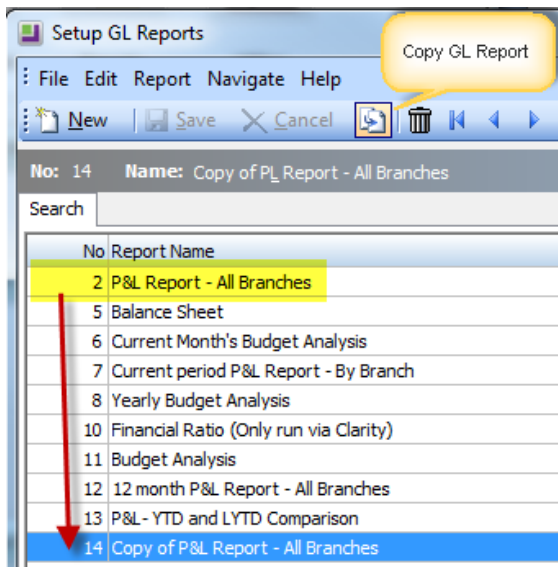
Setup GL Reports

Copy GL Report

File Edit Report Navigate Help

New Save Cancel

No: 14 Name: Copy of PL Report - All Branches

Search

| No | Report Name |
|---|---|
| 2 | P&L Report - All Branches |
| 5 | Balance Sheet |
| 6 | Current Month's Budget Analysis |
| 7 | Current period P&L Report - By Branch |
| 8 | Yearly Budget Analysis |
| 10 | Financial Ratio (Only run via Clarity) |
| 11 | Budget Analysis |
| 12 | 12 month P&L Report - All Branches |
| 13 | P&L- YTD and LYTD Comparison |
| 14 | Copy of P&L Report - All Branches |